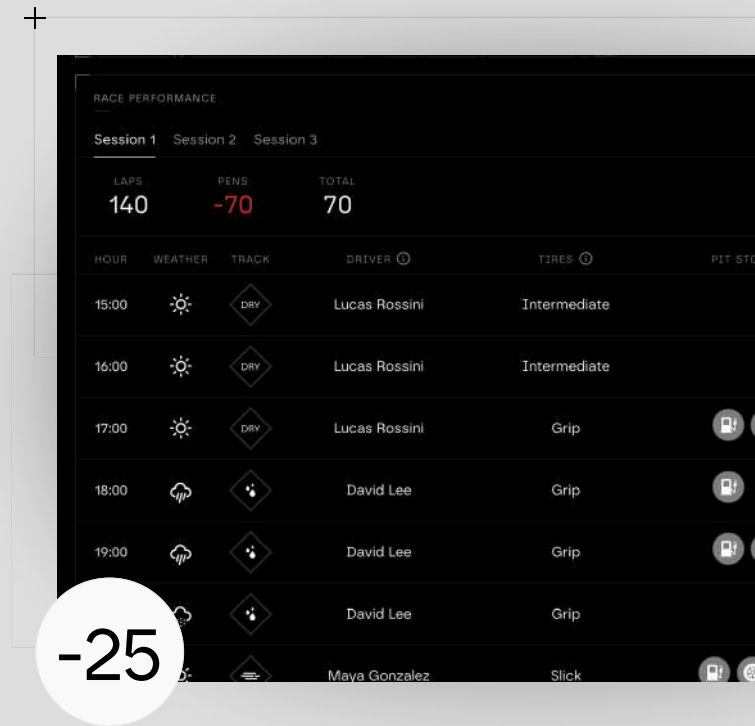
RACE PERFORMANCE

Session 1 Session 2 Session 3

LAPS 140
PENS -70
TOTAL 70

| HOUR | WEATHER | TRACK | DRIVER | TIRES | PIT STO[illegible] |
|---|---|---|---|---|---|
| 15:00 | | DRY | Lucas Rossini | Intermediate | |
| 16:00 | | DRY | Lucas Rossini | Intermediate | |
| 17:00 | | DRY | Lucas Rossini | Grip | |
| 18:00 | | | David Lee | Grip | |
| 19:00 | | | David Lee | Grip | |
| | | | David Lee | Grip | |
| | | | Maya Gonzalez | Slick | |

-25